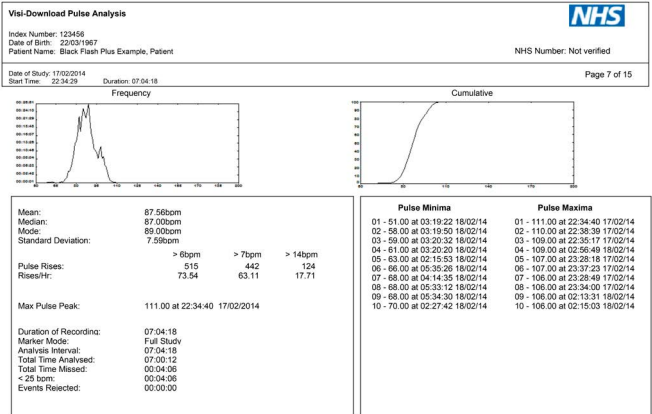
Visi-Download Pulse Analysis

NHS

Index Number: 123456
Date of Birth: 22/03/1967
Patient Name: Black Flash Plus Example, Patient

NHS Number: Not verified

Date of Study: 17/02/2014
Start Time: 22:34:29 Duration: 07:04:18

Page 7 of 15

Frequency

Cumulative

Mean: 87.56bpm
Median: 87.00bpm
Mode: 89.00bpm
Standard Deviation: 7.59bpm

| | > 6bpm | > 7bpm | > 14bpm |
|---|---|---|---|
| Pulse Rises: | 515 | 442 | 124 |
| Rises/Hr: | 73.54 | 63.11 | 17.71 |

Max Pulse Peak: 111.00 at 22:34:40 17/02/2014

Duration of Recording: 07:04:18
Marker Mode: Full Study
Analysis Interval: 07:04:18
Total Time Analysed: 07:00:12
Total Time Missed: 00:04:06
< 25 bpm: 00:04:06
Events Rejected: 00:00:00

Pulse Minima
01 - 51.00 at 03:19:22 18/02/14
02 - 58.00 at 03:19:50 18/02/14
03 - 59.00 at 03:20:32 18/02/14
04 - 61.00 at 03:20:20 18/02/14
05 - 63.00 at 02:15:53 18/02/14
06 - 66.00 at 05:35:26 18/02/14
07 - 68.00 at 04:14:35 18/02/14
08 - 68.00 at 05:33:12 18/02/14
09 - 68.00 at 05:34:30 18/02/14
10 - 70.00 at 02:27:42 18/02/14

Pulse Maxima
01 - 111.00 at 22:34:40 17/02/14
02 - 110.00 at 22:38:39 17/02/14
03 - 109.00 at 22:35:17 17/02/14
04 - 109.00 at 02:56:49 18/02/14
05 - 107.00 at 23:28:18 17/02/14
06 - 107.00 at 23:37:23 17/02/14
07 - 106.00 at 23:28:49 17/02/14
08 - 106.00 at 23:34:00 17/02/14
09 - 106.00 at 02:13:31 18/02/14
10 - 106.00 at 02:15:03 18/02/14